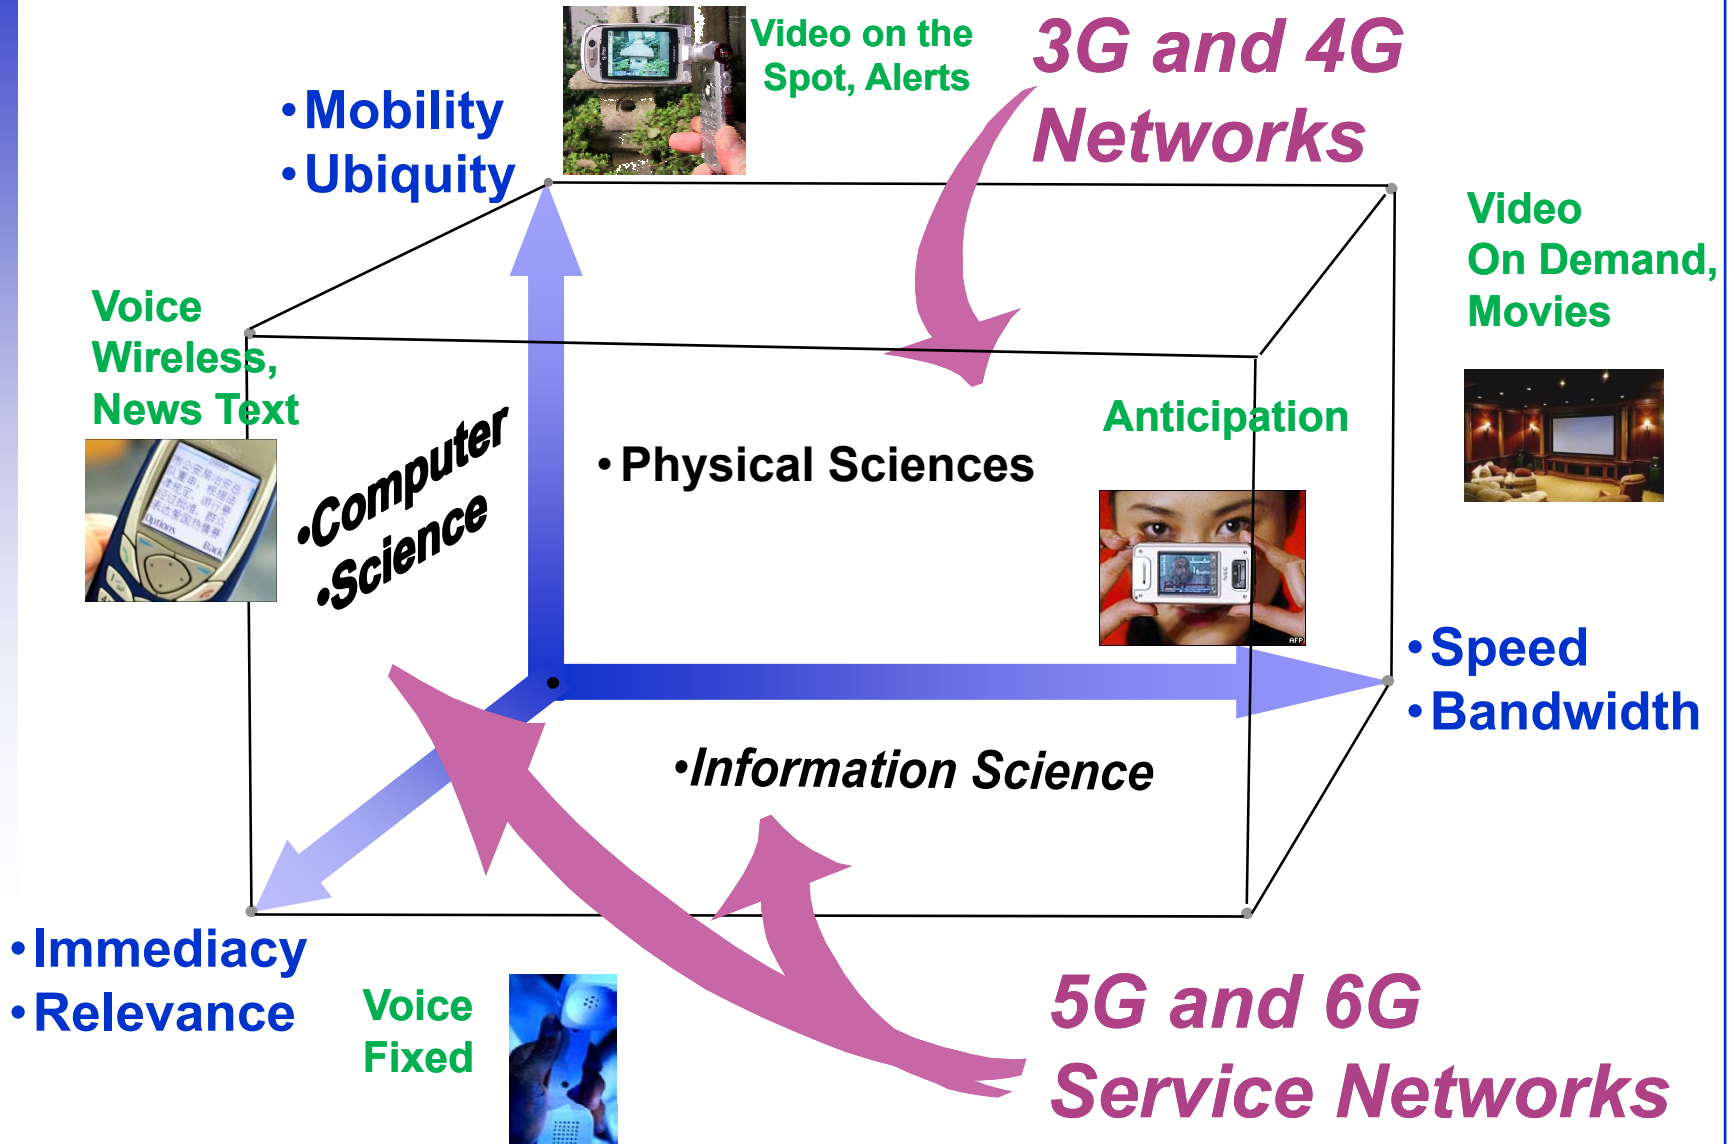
•Mobility
•Ubiquity

Video on the Spot, Alerts

3G and 4G Networks

Video On Demand, Movies

Voice Wireless, News Text

•Computer •Science

•Physical Sciences

Anticipation

•Speed
•Bandwidth

•Information Science

•Immediacy
•Relevance

Voice Fixed

5G and 6G Service Networks